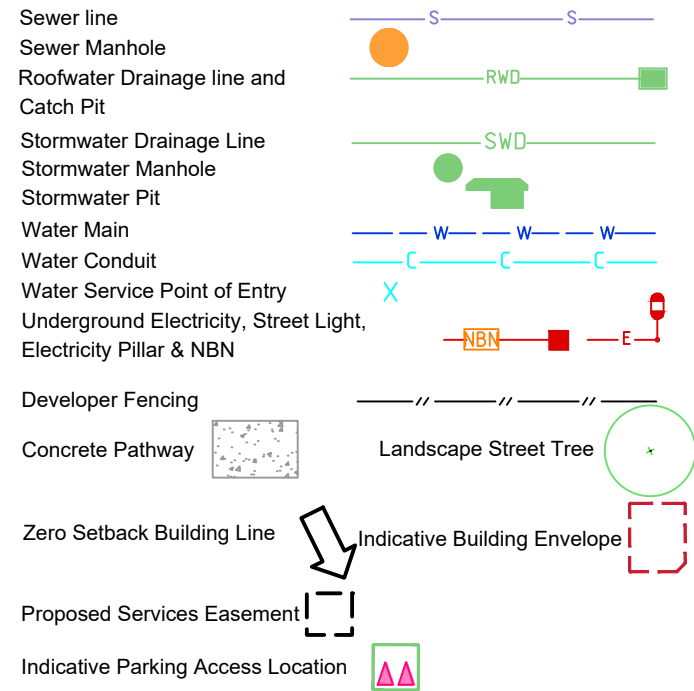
Sewer line
S S
Sewer Manhole
Roofwater Drainage line and Catch Pit
RWD
Stormwater Drainage Line
SWD
Stormwater Manhole
Stormwater Pit
Water Main
W W W
Water Conduit
C C C
Water Service Point of Entry
X
Underground Electricity, Street Light, Electricity Pillar & NBN
NBN
E
Developer Fencing
Concrete Pathway
Landscape Street Tree
Zero Setback Building Line
Indicative Building Envelope
Proposed Services Easement
Indicative Parking Access Location